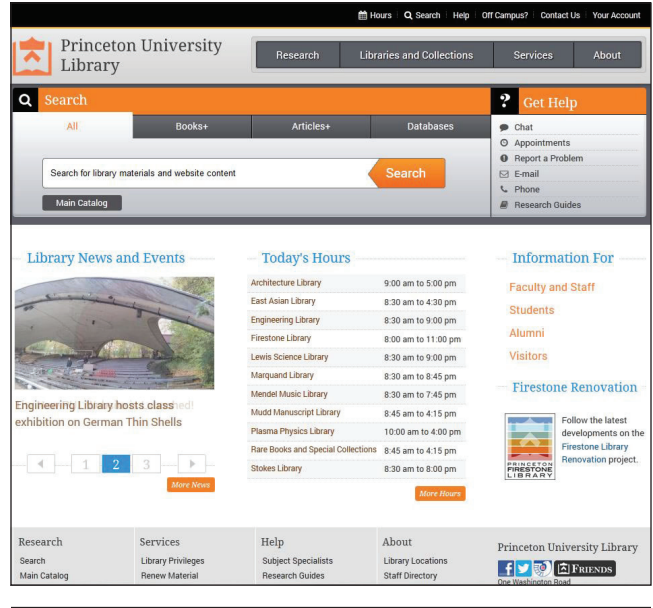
Hours | Search | Help | Off Campus? | Contact Us | Your Account

Princeton University Library

Research | Libraries and Collections | Services | About

Search

All | Books+ | Articles+ | Databases

Search for library materials and website content

Search

Main Catalog

Get Help

Chat
Appointments
Report a Problem
E-mail
Phone
Research Guides

Library News and Events

Engineering Library hosts class exhibition on German Thin Shells

1 2 3

More News

Today's Hours

| | |
|---|---|
| Architecture Library | 9:00 am to 5:00 pm |
| East Asian Library | 8:30 am to 4:30 pm |
| Engineering Library | 8:30 am to 9:00 pm |
| Firestone Library | 8:00 am to 11:00 pm |
| Lewis Science Library | 8:30 am to 9:00 pm |
| Marquand Library | 8:30 am to 8:45 pm |
| Mendel Music Library | 8:30 am to 7:45 pm |
| Mudd Manuscript Library | 8:45 am to 4:15 pm |
| Plasma Physics Library | 10:00 am to 4:00 pm |
| Rare Books and Special Collections | 8:45 am to 4:15 pm |
| Stokes Library | 8:30 am to 8:00 pm |

More Hours

Information For

Faculty and Staff
Students
Alumni
Visitors

Firestone Renovation

PRINCETON FIRESTONE LIBRARY

Follow the latest developments on the Firestone Library Renovation project.

Research
Search
Main Catalog

Services
Library Privileges
Renew Material

Help
Subject Specialists
Research Guides

About
Library Locations
Staff Directory

Princeton University Library
FRIENDS
One Washington Road